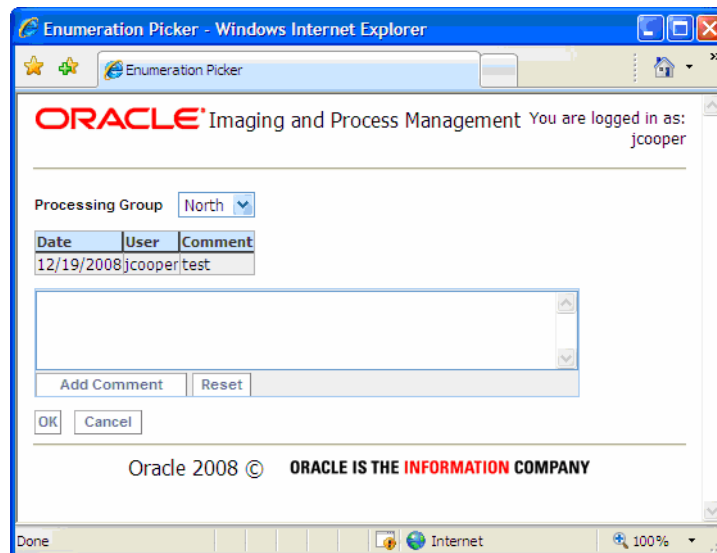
Enumeration Picker - Windows Internet Explorer

Enumeration Picker

ORACLE Imaging and Process Management You are logged in as: jcooper

Processing Group North

| Date | User | Comment |
|---|---|---|
| 12/19/2008 | jcooper | test |

Add Comment Reset

OK Cancel

Oracle 2008 © ORACLE IS THE INFORMATION COMPANY

Done Internet 100%